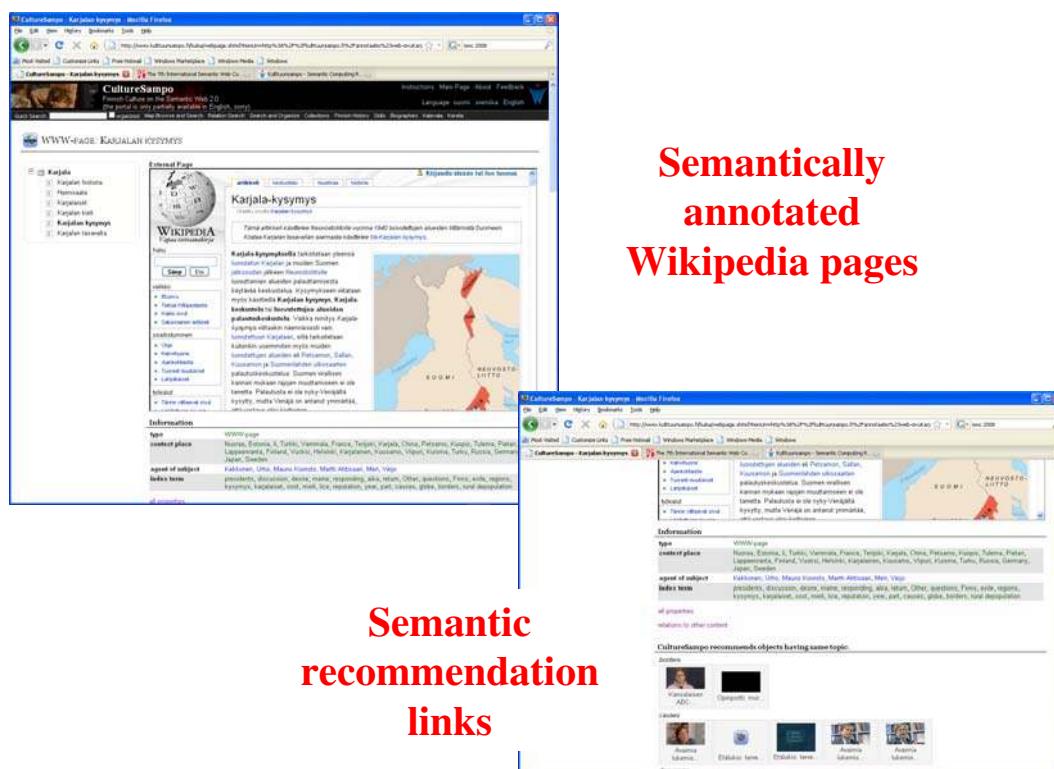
CultureSampo - Karjalan kysymys - Mozilla Firefox

CultureSampo
Finnish Culture on the Semantic Web 2.0

WWW-PAGE: KARJALAN KYSYMYS

Karjala-kysymys

Information
type: WWW-page
context place: Nuoria, Estonia, I, Turkki, Vammala, France, Terijoki, Karjala, China, Petsamo, Kuopio, Tulema, Pietari, Lappeenranta, Finland, Vuoksi, Helsinki, Karjalainen, Kuusamo, Viipuri, Kuoma, Turku, Russia, Germany, Japan, Sweden
agent of subject: Kekkonen, Urho, Mauno Koivisto, Martti Ahtisaari, Men, Vaija
index term: presidents, discussion, desire, maine, responding, alka, return, Other, questions, Finns, aside, regions, kysymys, karjalaiset, cost, mieli, lice, reputation, year, part, causes, globe, borders, rural depopulation

Semantically annotated Wikipedia pages

Semantic recommendation links

CultureSampo recommends objects having same topic: